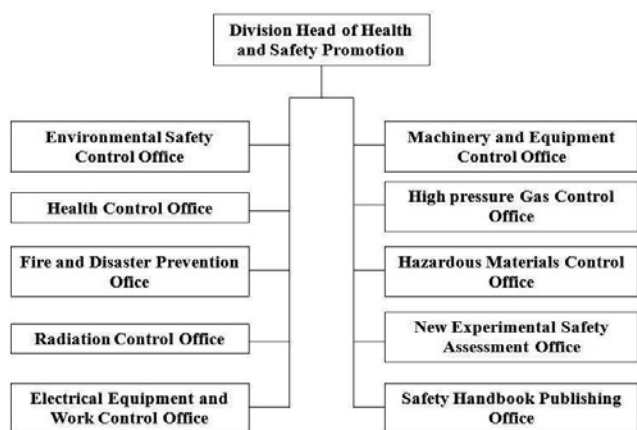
Division Head of Health and Safety Promotion

Environmental Safety Control Office

Health Control Office

Fire and Disaster Prevention Office

Radiation Control Office

Electrical Equipment and Work Control Office

Machinery and Equipment Control Office

High pressure Gas Control Office

Hazardous Materials Control Office

New Experimental Safety Assessment Office

Safety Handbook Publishing Office